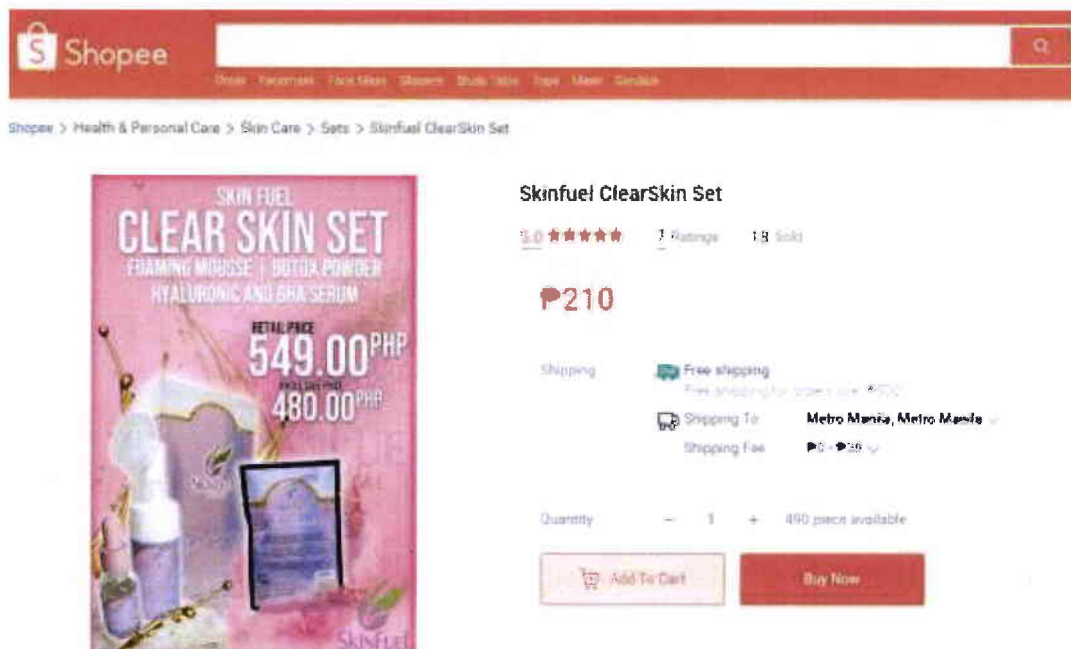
Shopee

Shoes Facemask Face Mask Slippers Study Table Tops Mask Sandals

Shopee > Health & Personal Care > Skin Care > Sets > Skinfuel ClearSkin Set

SKIN FUEL
CLEAR SKIN SET
FOAMING MOUSSE | BOTOX POWDER
HYALURONIC AND BHA SERUM
RETAIL PRICE
549.00PHP
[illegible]
480.00PHP
SkinFuel

Skinfuel ClearSkin Set

5.0 ★★★★★ 7 Ratings 18 Sold

₱210

Shipping Free shipping
Free shipping for orders over ₱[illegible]
Shipping To Metro Manila, Metro Manila
Shipping Fee ₱0 - ₱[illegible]

Quantity − 1 + 490 piece available

Add To Cart Buy Now